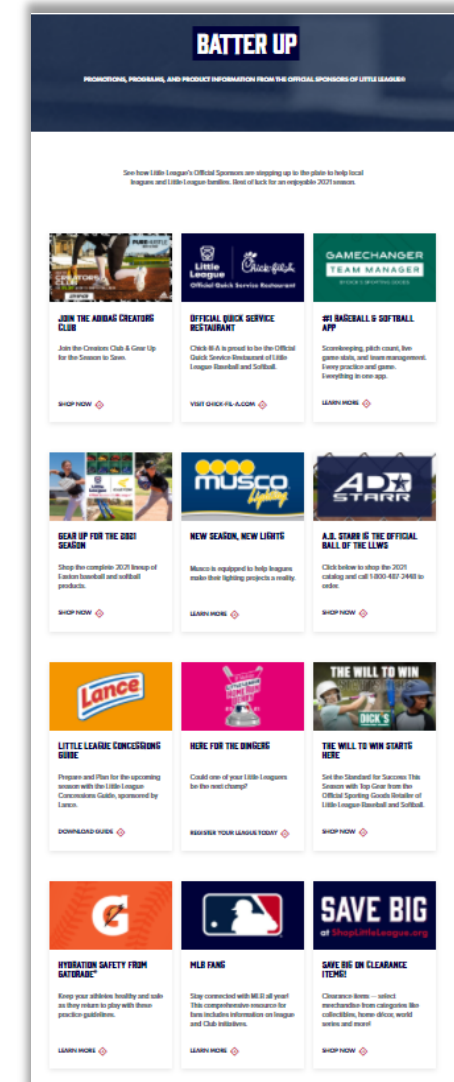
BATTER UP

PROMOTIONS, PROGRAMS, AND PRODUCT INFORMATION FROM THE OFFICIAL SPONSORS OF LITTLE LEAGUE®

See how Little League's Official Sponsors are stepping up to the plate to help local leagues and Little League families. Best of luck for an enjoyable 2021 season.

CREATORS CLUB

JOIN THE ADIDAS CREATORS CLUB

Join the Creators Club & Gear Up for the Season to Save.

SHOP NOW

Little League | Chick-fil-A

Official Quick Service Restaurant

OFFICIAL QUICK SERVICE RESTAURANT

Chick-fil-A is proud to be the Official Quick Service Restaurant of Little League Baseball and Softball.

VISIT CHICK-FIL-A.COM

GAMECHANGER

TEAM MANAGER

#1 BASEBALL & SOFTBALL APP

Scorekeeping, pitch count, live game stats, and team management. Every practice and game. Everything in one app.

LEARN MORE

GEAR UP FOR THE 2021 SEASON

Shop the complete 2021 lineup of Easton baseball and softball products.

SHOP NOW

musco lighting

NEW SEASON, NEW LIGHTS

Musco is equipped to help leagues make their lighting projects a reality.

LEARN MORE

AD STARR

A.D. STARR IS THE OFFICIAL BALL OF THE LLWS

Click below to shop the 2021 catalog and call 1-800-487-2448 to order.

SHOP NOW

Lance

LITTLE LEAGUE CONCESSIONS GUIDE

Prepare and Plan for the upcoming season with the Little League Concessions Guide, sponsored by Lance.

DOWNLOAD GUIDE

HERE FOR THE DINGERS

Could one of your Little Leaguers be the next champ?

REGISTER YOUR LEAGUE TODAY

THE WILL TO WIN

DICK'S

THE WILL TO WIN STARTS HERE

Set the Standard for Success This Season with Top Gear from the Official Sporting Goods Retailer of Little League Baseball and Softball.

SHOP NOW

HYDRATION SAFETY FROM GATORADE®

Keep your athletes healthy and safe as they return to play with these practice guidelines.

LEARN MORE

MLB FANS

Stay connected with MLB all year! This comprehensive resource for fans includes information on league and Club initiatives.

LEARN MORE

SAVE BIG

at ShopLittleLeague.org

SAVE BIG ON CLEARANCE ITEMS!

Clearance items -- select merchandise from categories like collectibles, home décor, world series and more!

SHOP NOW